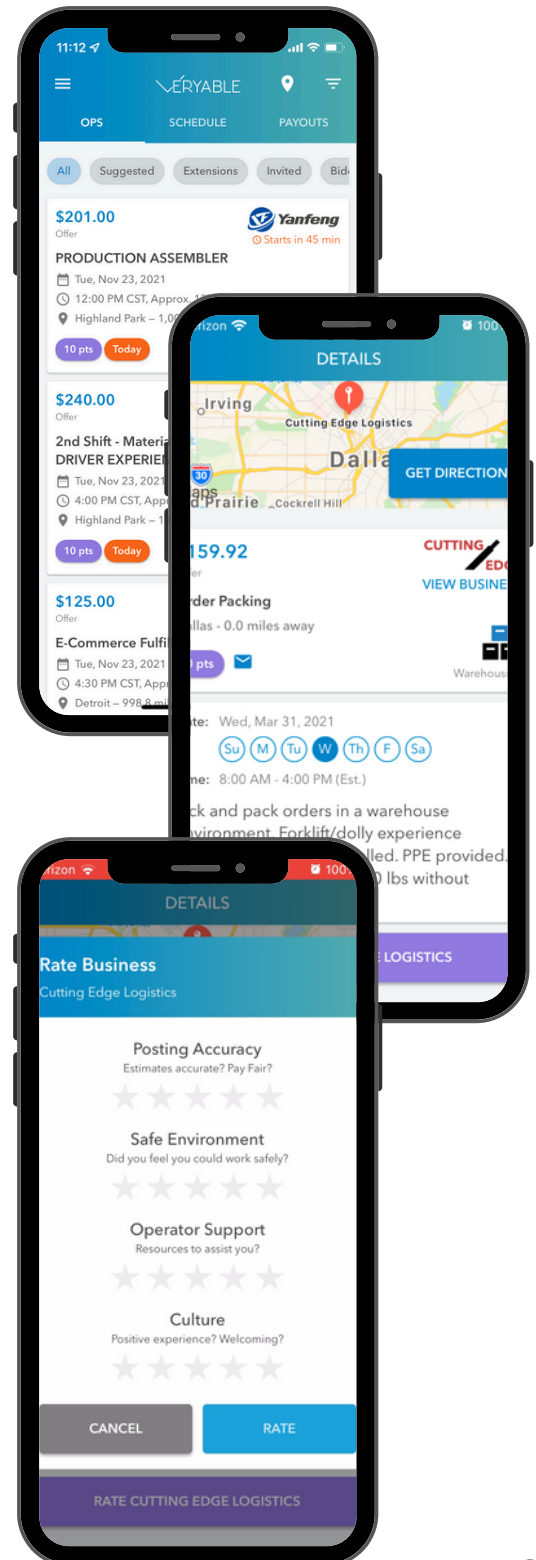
11:12

VERYABLE

OPS SCHEDULE PAYOUTS

All Suggested Extensions Invited Bid

$201.00
Offer
Yanfeng
Starts in 45 min
PRODUCTION ASSEMBLER
Tue, Nov 23, 2021
12:00 PM CST, Approx. 1
Highland Park – 1,0
10 pts Today

$240.00
Offer
2nd Shift - Materi
DRIVER EXPERIE
Tue, Nov 23, 2021
4:00 PM CST, App
Highland Park – 1
10 pts Today

$125.00
Offer
E-Commerce Fulfi
Tue, Nov 23, 2021
4:30 PM CST, Appr
Detroit – 998.8 mi

rizon 100

DETAILS

Irving
Cutting Edge Logistics
Dalla
30
d Prairie
Cockrell Hill
GET DIRECTION

159.92
er
CUTTING EDG
VIEW BUSINE
rder Packing
allas - 0.0 miles away
0 pts
Warehous

te: Wed, Mar 31, 2021
Su M Tu W Th F Sa
me: 8:00 AM - 4:00 PM (Est.)

ck and pack orders in a warehouse environment. Forklift/dolly experience lled. PPE provided. 0 lbs without

E LOGISTICS

rizon 100

DETAILS

Rate Business
Cutting Edge Logistics

Posting Accuracy
Estimates accurate? Pay Fair?

Safe Environment
Did you feel you could work safely?

Operator Support
Resources to assist you?

Culture
Positive experience? Welcoming?

CANCEL RATE

RATE CUTTING EDGE LOGISTICS